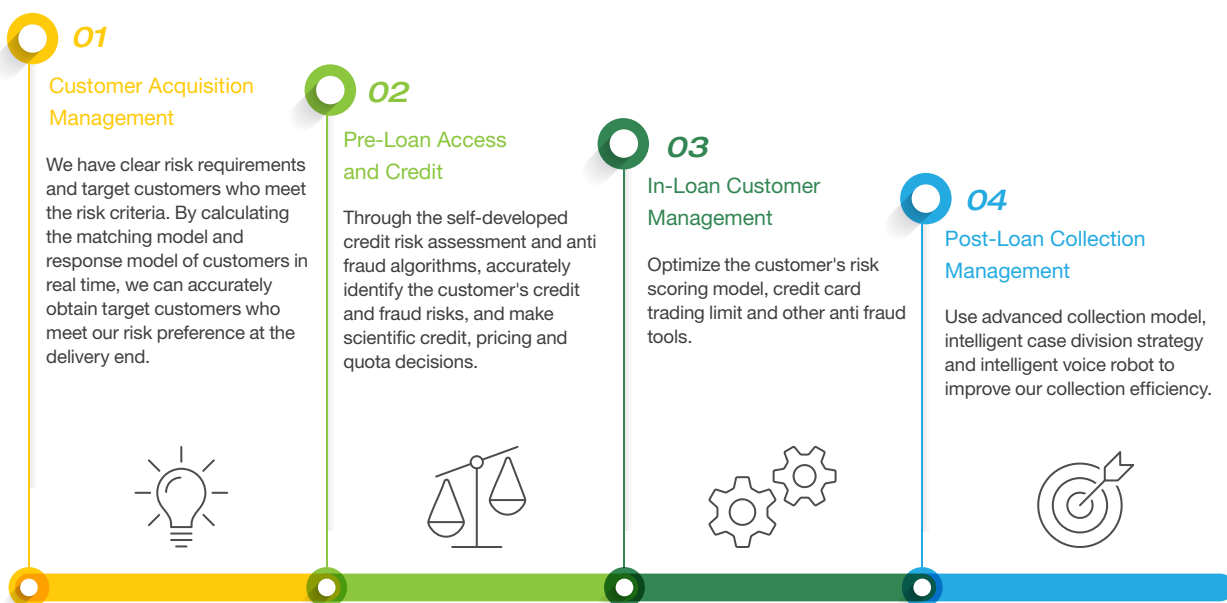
01

Customer Acquisition Management

We have clear risk requirements and target customers who meet the risk criteria. By calculating the matching model and response model of customers in real time, we can accurately obtain target customers who meet our risk preference at the delivery end.

02

Pre-Loan Access and Credit

Through the self-developed credit risk assessment and anti fraud algorithms, accurately identify the customer's credit and fraud risks, and make scientific credit, pricing and quota decisions.

03

In-Loan Customer Management

Optimize the customer's risk scoring model, credit card trading limit and other anti fraud tools.

04

Post-Loan Collection Management

Use advanced collection model, intelligent case division strategy and intelligent voice robot to improve our collection efficiency.